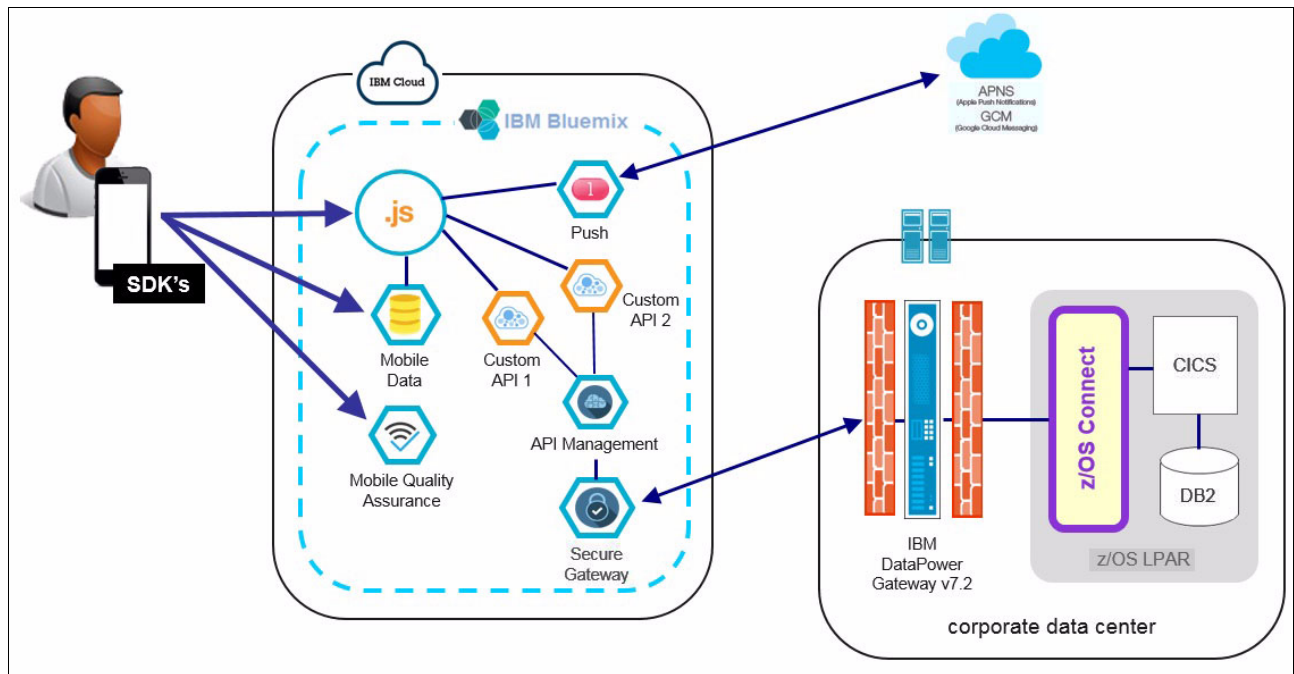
IBM Cloud

IBM Bluemix

APNS
(Apple Push Notifications)
GCM
(Google Cloud Messaging)

SDK's

.js

1

Push

Custom API 2

Mobile Data

Custom API 1

API Management

Mobile Quality Assurance

Secure Gateway

z/OS Connect

CICS

DB2

z/OS LPAR

IBM DataPower Gateway v7.2

corporate data center